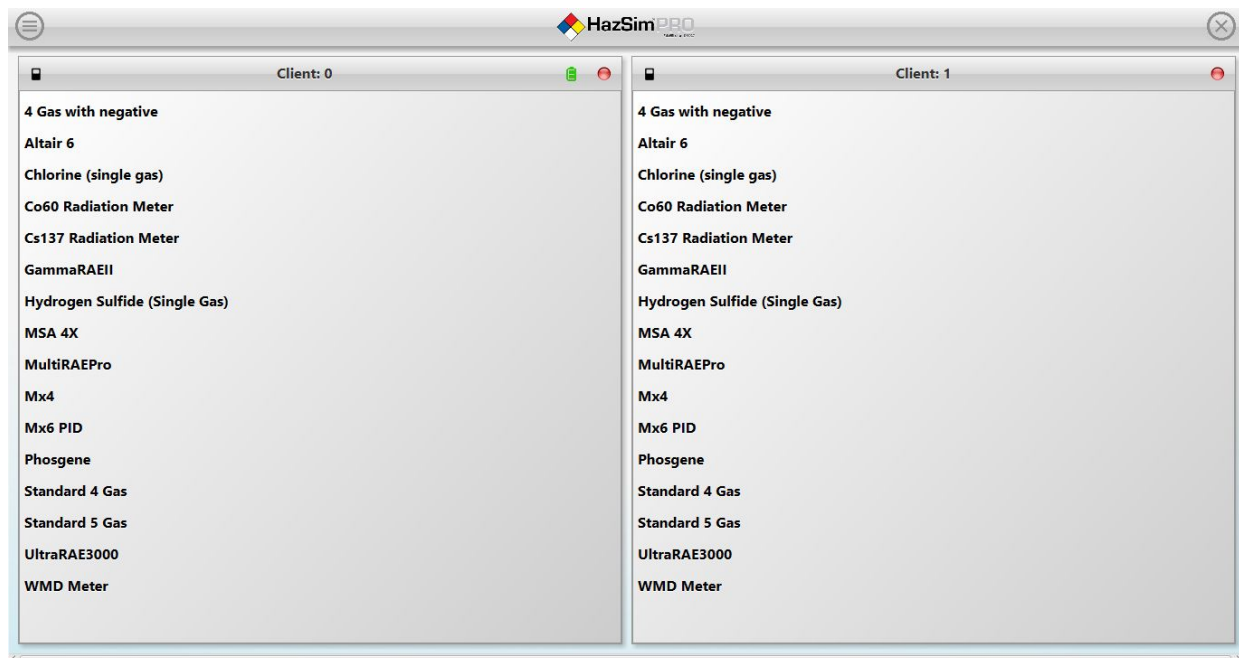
HazSim PRO

Client: 0

4 Gas with negative
Altair 6
Chlorine (single gas)
Co60 Radiation Meter
Cs137 Radiation Meter
GammaRAEII
Hydrogen Sulfide (Single Gas)
MSA 4X
MultiRAEPro
Mx4
Mx6 PID
Phosgene
Standard 4 Gas
Standard 5 Gas
UltraRAE3000
WMD Meter

Client: 1

4 Gas with negative
Altair 6
Chlorine (single gas)
Co60 Radiation Meter
Cs137 Radiation Meter
GammaRAEII
Hydrogen Sulfide (Single Gas)
MSA 4X
MultiRAEPro
Mx4
Mx6 PID
Phosgene
Standard 4 Gas
Standard 5 Gas
UltraRAE3000
WMD Meter